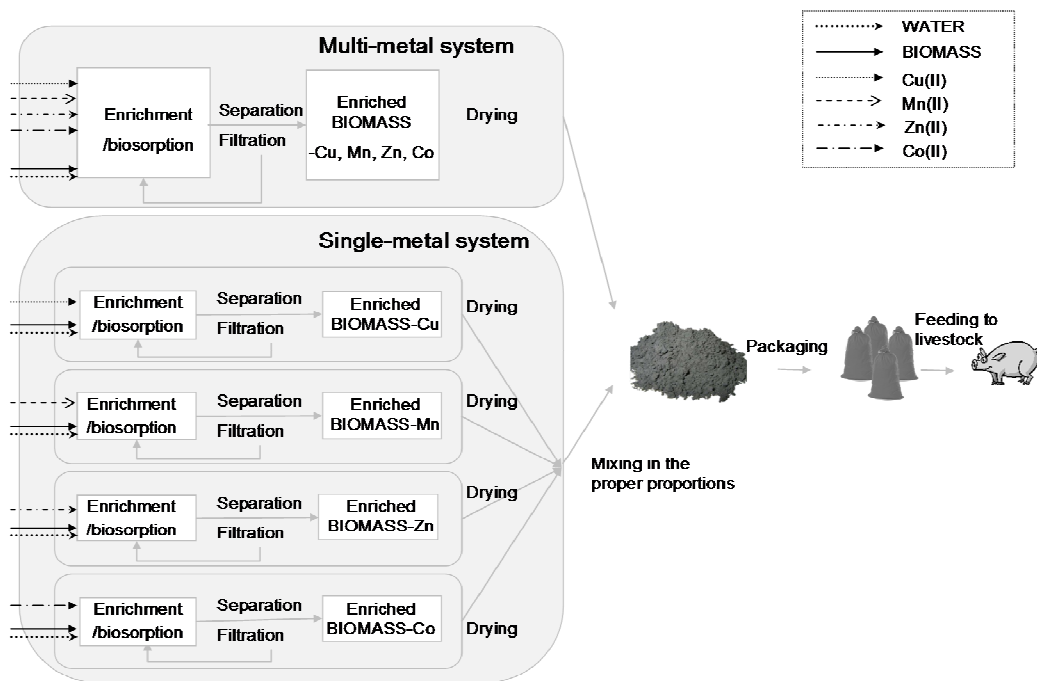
Multi-metal system

Enrichment /biosorption

Separation

Filtration

Enriched BIOMASS -Cu, Mn, Zn, Co

Drying

WATER
BIOMASS
Cu(II)
Mn(II)
Zn(II)
Co(II)

Single-metal system

Enrichment /biosorption

Separation

Filtration

Enriched BIOMASS-Cu

Drying

Enrichment /biosorption

Separation

Filtration

Enriched BIOMASS-Mn

Drying

Enrichment /biosorption

Separation

Filtration

Enriched BIOMASS-Zn

Drying

Enrichment /biosorption

Separation

Filtration

Enriched BIOMASS-Co

Drying

Packaging

Feeding to livestock

Mixing in the proper proportions